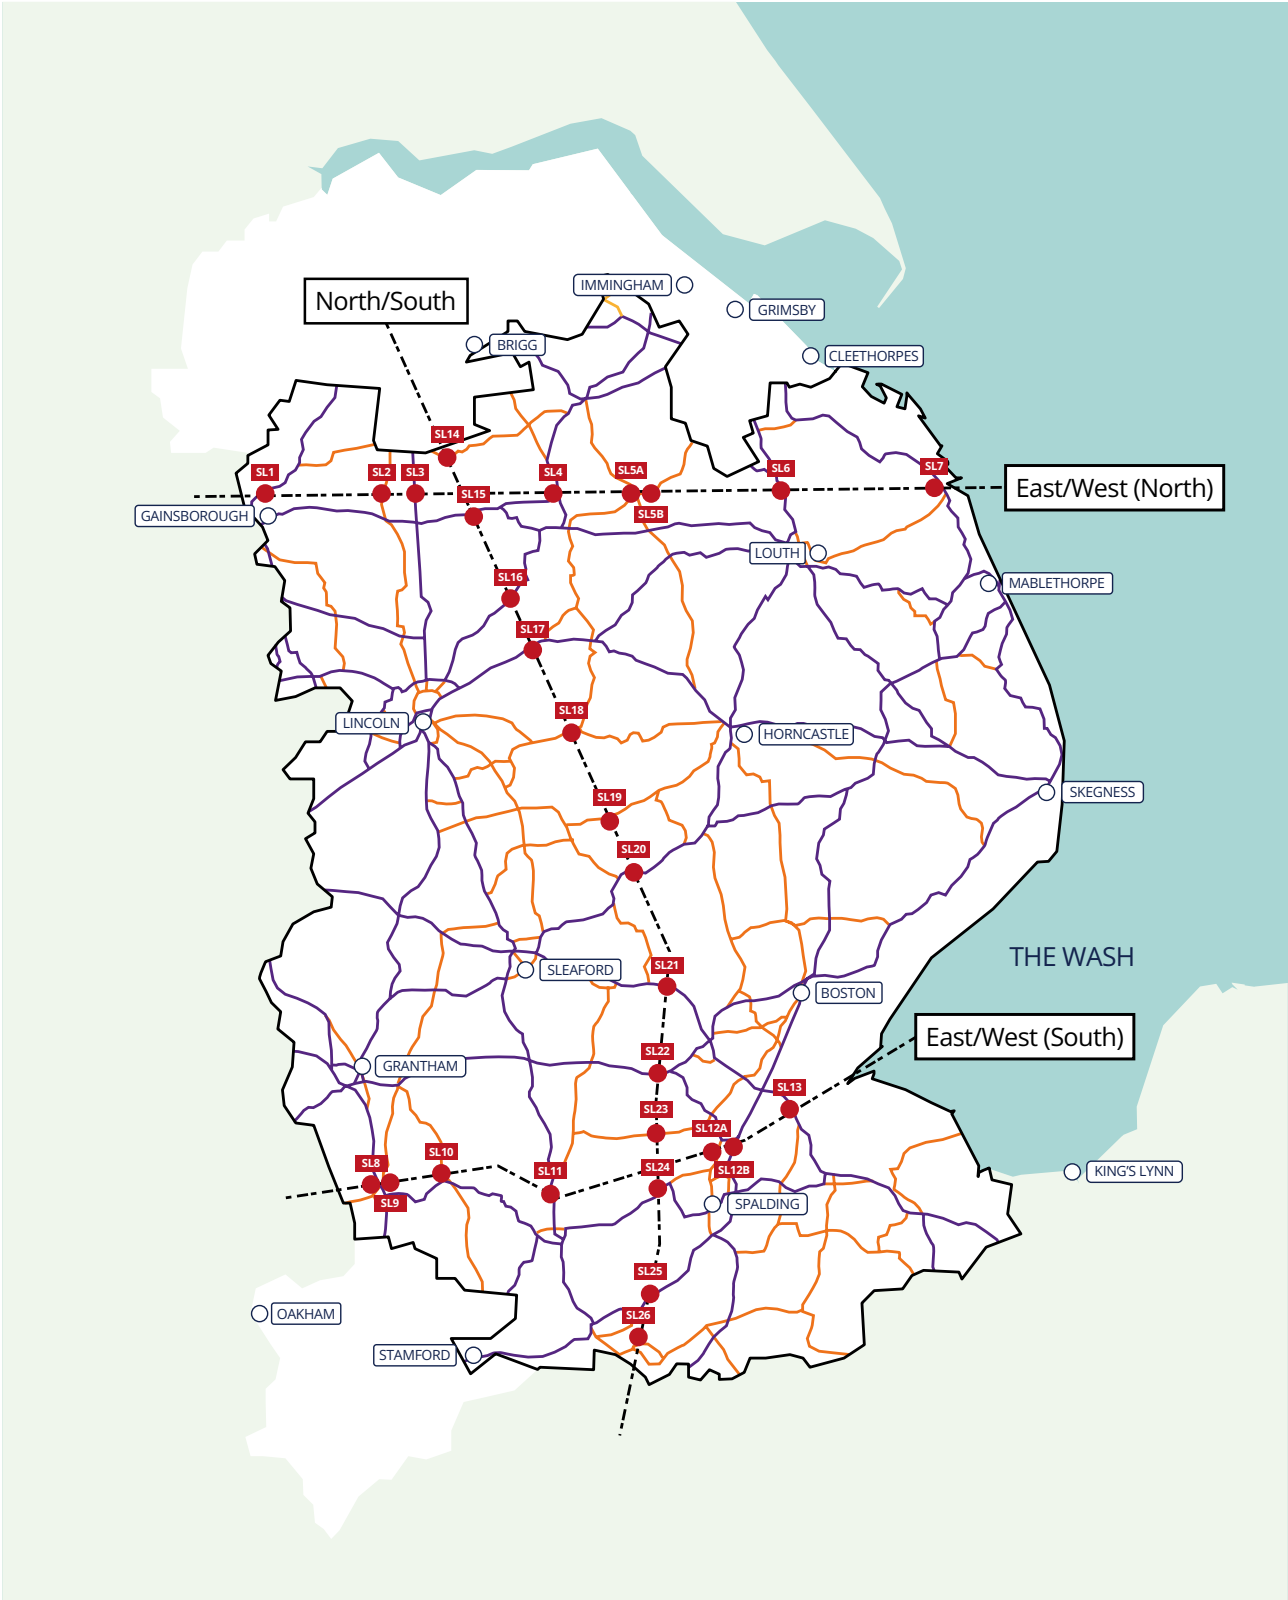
North/South

IMMINGHAM

GRIMSBY

CLEETHORPES

BRIGG

SL14

SL1

SL2

SL3

SL4

SL5A

SL6

SL7

East/West (North)

SL15

SL5B

GAINSBOROUGH

LOUTH

MABLETHORPE

SL16

SL17

LINCOLN

SL18

HORNCASTLE

SKEGNESS

SL19

SL20

THE WASH

SL21

SLEAFORD

BOSTON

East/West (South)

SL22

GRANTHAM

SL13

SL23

SL12A

SL10

SL8

SL11

SL24

SL12B

KING'S LYNN

SL9

SPALDING

SL25

OAKHAM

SL26

STAMFORD